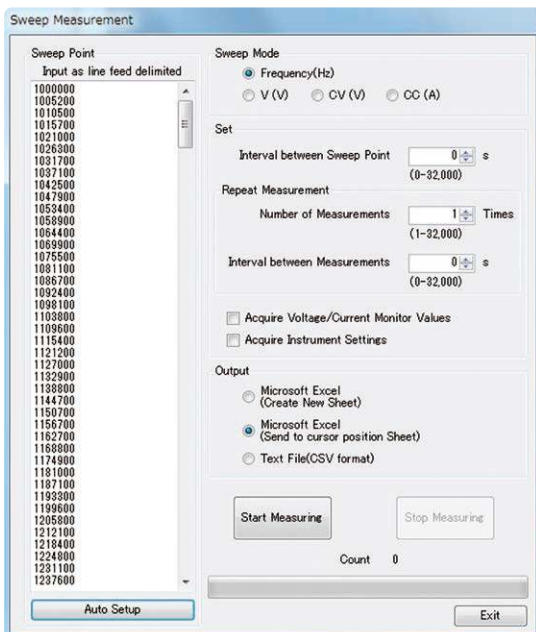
Sweep Measurement

Sweep Point
Input as line feed delimited
1000000
1005200
1010500
1015700
1021000
1026300
1031700
1037100
1042500
1047900
1053400
1058900
1064400
1069900
1075500
1081100
1086700
1092400
1098100
1103800
1109600
1115400
1121200
1127000
1132900
1138800
1144700
1150700
1156700
1162700
1168800
1174900
1181000
1187100
1193300
1199600
1205800
1212100
1218400
1224800
1231100
1237600

Auto Setup

Sweep Mode
Frequency(Hz)
V (V)
CV (V)
CC (A)

Set
Interval between Sweep Point 0 s
(0-32,000)

Repeat Measurement
Number of Measurements 1 Times
(1-32,000)
Interval between Measurements 0 s
(0-32,000)

Acquire Voltage/Current Monitor Values
Acquire Instrument Settings

Output
Microsoft Excel (Create New Sheet)
Microsoft Excel (Send to cursor position Sheet)
Text File(CSV format)

Start Measuring
Stop Measuring

Count 0

Exit